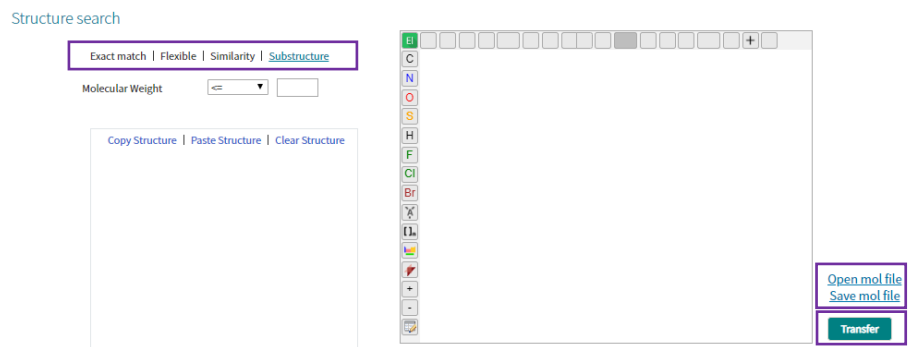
Structure search

Exact match | Flexible | Similarity | Substructure

Molecular Weight <=

Copy Structure | Paste Structure | Clear Structure

El
C
N
O
S
H
F
Cl
Br
[ ]n
+
-

Open mol file
Save mol file

Transfer